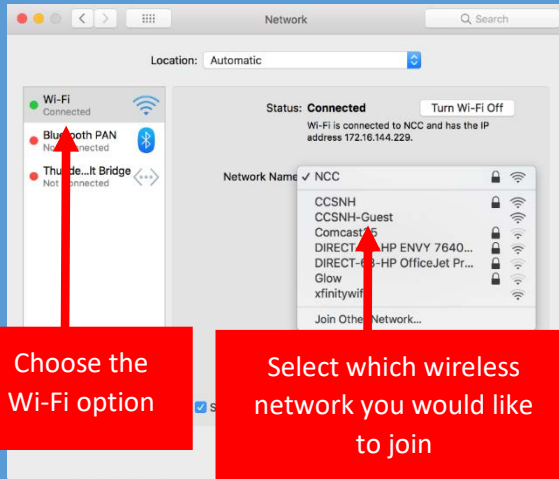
Network

Search

Location: Automatic

Wi-Fi
Connected

Bluetooth PAN
Not Connected

Thunde...lt Bridge
Not Connected

Status: Connected

Turn Wi-Fi Off

Wi-Fi is connected to NCC and has the IP address 172.16.144.229.

Network Name ✓ NCC

CCSNH
CCSNH-Guest
Comcast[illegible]5
DIRECT-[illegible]HP ENVY 7640...
DIRECT-68-HP OfficeJet Pr...
Glow
xfinitywifi

Join Other Network...

Choose the Wi-Fi option

Select which wireless network you would like to join

S